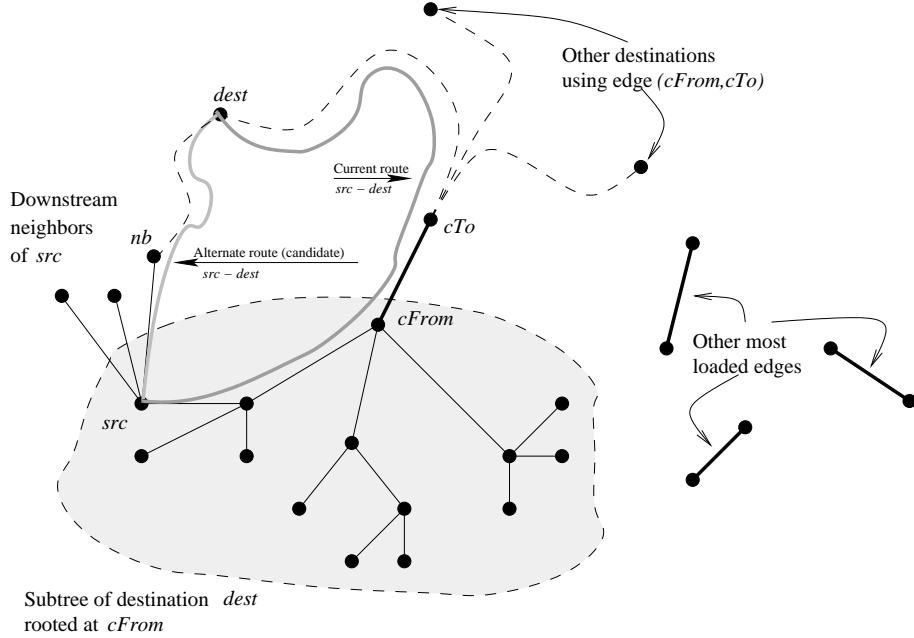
Other destinations using edge *(cFrom,cTo)*

*dest*

Current route
*src – dest*

Downstream neighbors of *src*

*nb*

Alternate route (candidate)
*src – dest*

*cTo*

*cFrom*

Other most loaded edges

*src*

Subtree of destination *dest* rooted at *cFrom*